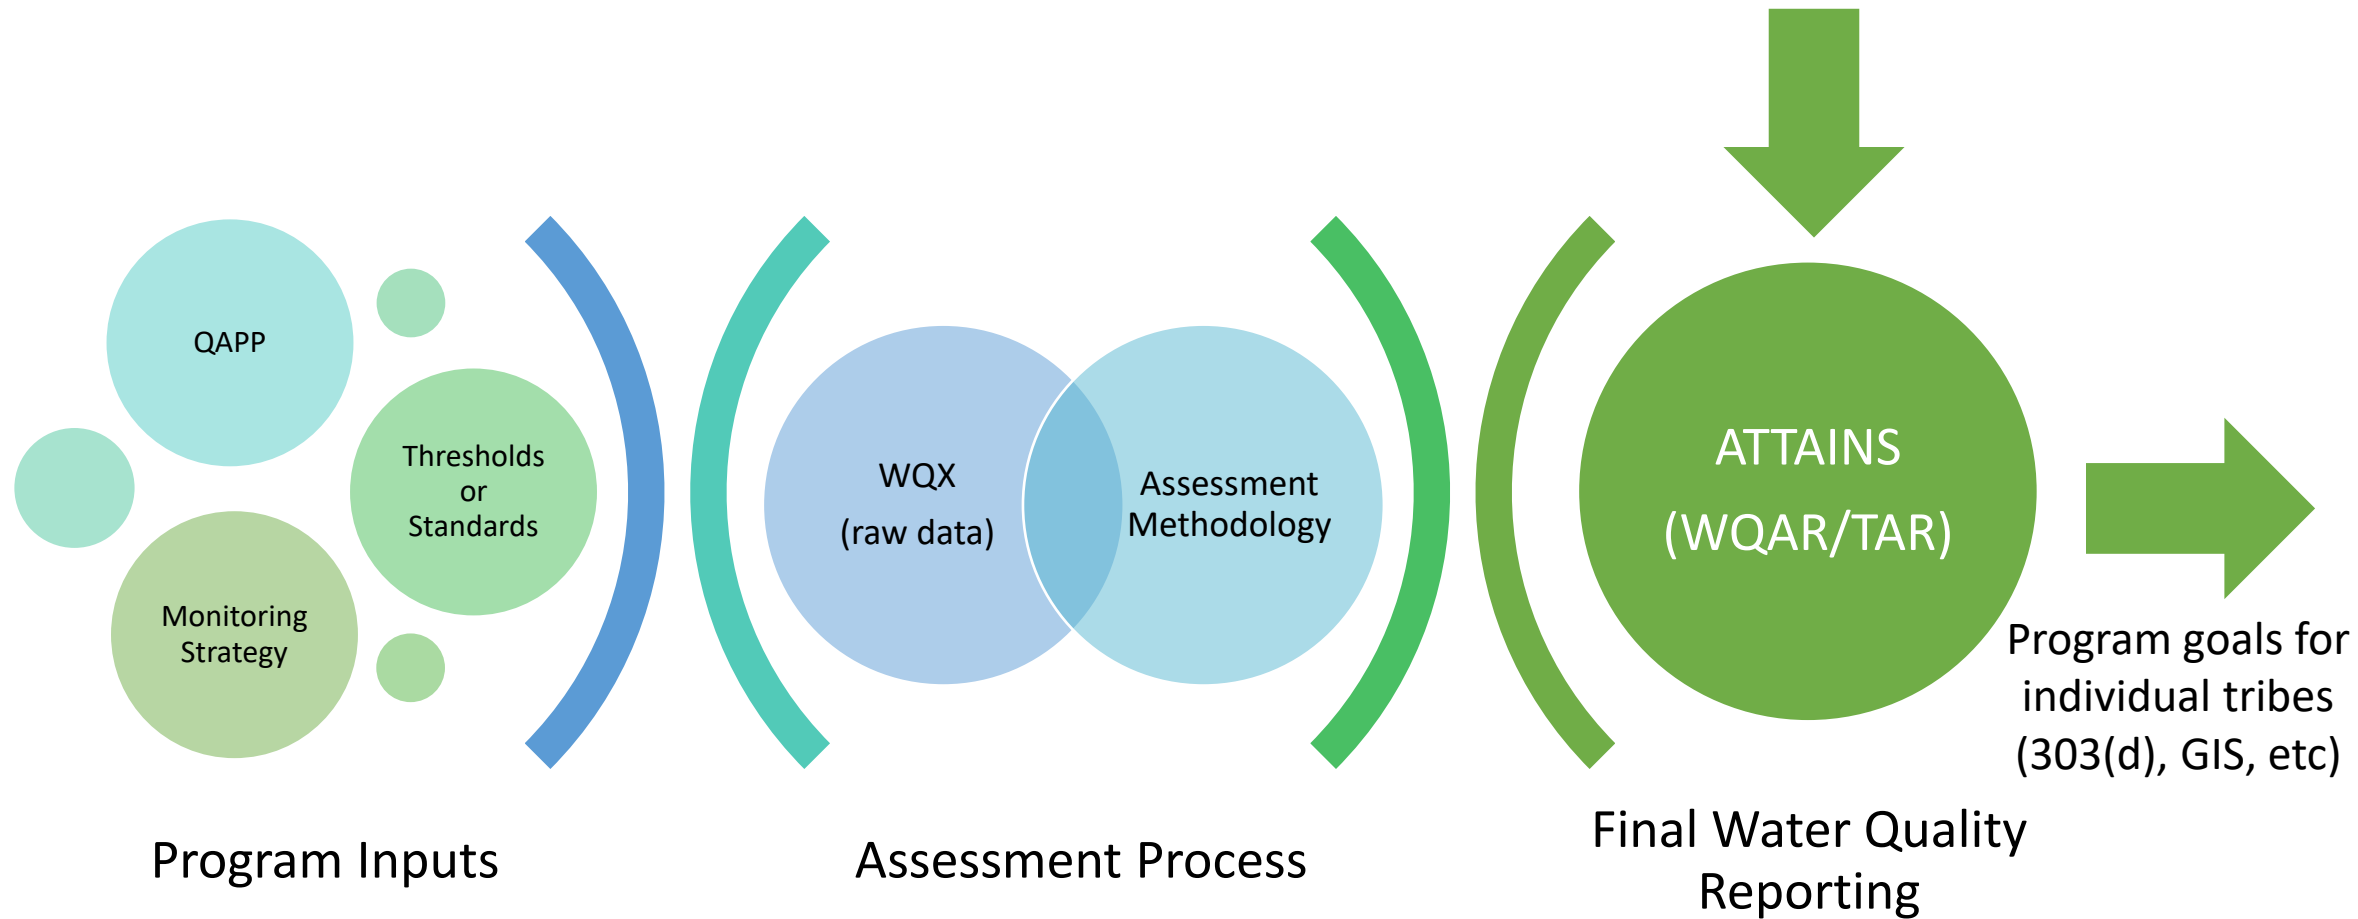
QAPP

Thresholds or Standards

Monitoring Strategy

WQX (raw data)

Assessment Methodology

ATTAINS (WQAR/TAR)

Program goals for individual tribes (303(d), GIS, etc)

Program Inputs

Assessment Process

Final Water Quality Reporting